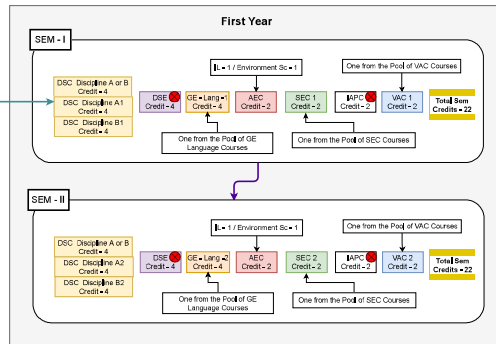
First Year

SEM - I

DSC Discipline A or B
Credit - 4

DSC Discipline A1
Credit - 4

DSC Discipline B1
Credit - 4

DSE
Credit - 4

GE - Lang - 1
Credit - 4

L - 1 / Environment Sc - 1

AEC
Credit - 2

SEC 1
Credit - 2

IAPC
Credit - 2

One from the Pool of VAC Courses

VAC 1
Credit - 2

Total Sem Credits - 22

One from the Pool of GE Language Courses

One from the Pool of SEC Courses

SEM - II

DSC Discipline A or B
Credit - 4

DSC Discipline A2
Credit - 4

DSC Discipline B2
Credit - 4

DSE
Credit - 4

GE - Lang - 2
Credit - 4

L - 1 / Environment Sc - 1

AEC
Credit - 2

SEC 2
Credit - 2

IAPC
Credit - 2

One from the Pool of VAC Courses

VAC 2
Credit - 2

Total Sem Credits - 22

One from the Pool of GE Language Courses

One from the Pool of SEC Courses